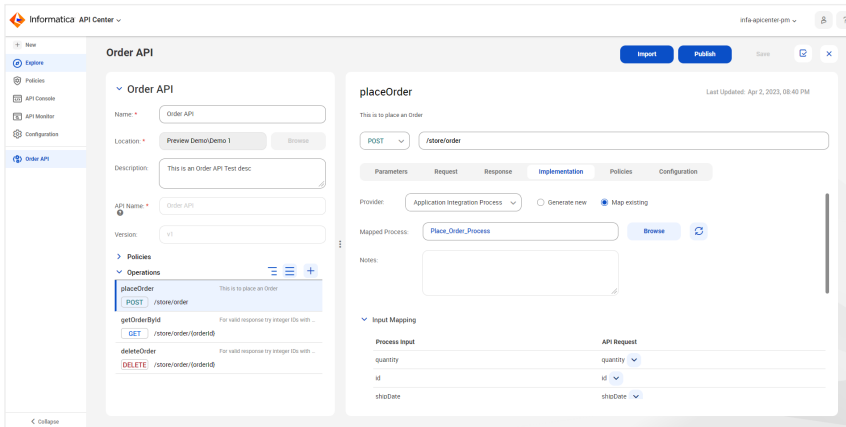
Informatica API Center

infa-apicenter-pm

New
Explore
Policies
API Console
API Monitor
Configuration
Order API

Collapse

Order API

Import Publish Save

Order API

Name: * Order API

Location: * Preview Demo\Demo 1 Browse

Description: This is an Order API Test desc

API Name: * Order API

Version: v1

Policies

Operations

placeOrder This is to place an Order
POST /store/order

getOrderById For valid response try integer IDs with ...
GET /store/order/{orderId}

deleteOrder For valid response try integer IDs with ...
DELETE /store/order/{orderId}

placeOrder

Last Updated: Apr 2, 2023, 08:40 PM

This is to place an Order

POST /store/order

Parameters Request Response Implementation Policies Configuration

Provider: Application Integration Process Generate new Map existing

Mapped Process: Place_Order_Process Browse

Notes:

Input Mapping

| Process Input | API Request |
|---|---|
| quantity | quantity |
| id | id |
| shipDate | shipDate |